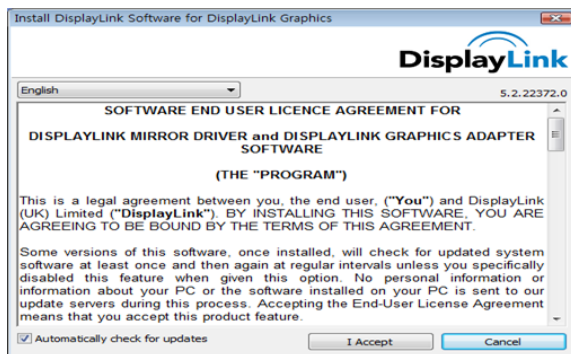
Install DisplayLink Software for DisplayLink Graphics

DisplayLink

English

5.2.22372.0

SOFTWARE END USER LICENCE AGREEMENT FOR

DISPLAYLINK MIRROR DRIVER and DISPLAYLINK GRAPHICS ADAPTER SOFTWARE

(THE "PROGRAM")

This is a legal agreement between you, the end user, ("You") and DisplayLink (UK) Limited ("DisplayLink"). BY INSTALLING THIS SOFTWARE, YOU ARE AGREEING TO BE BOUND BY THE TERMS OF THIS AGREEMENT.

Some versions of this software, once installed, will check for updated system software at least once and then again at regular intervals unless you specifically disabled this feature when given this option. No personal information or information about your PC or the software installed on your PC is sent to our update servers during this process. Accepting the End-User License Agreement means that you accept this product feature.

Automatically check for updates

I Accept

Cancel